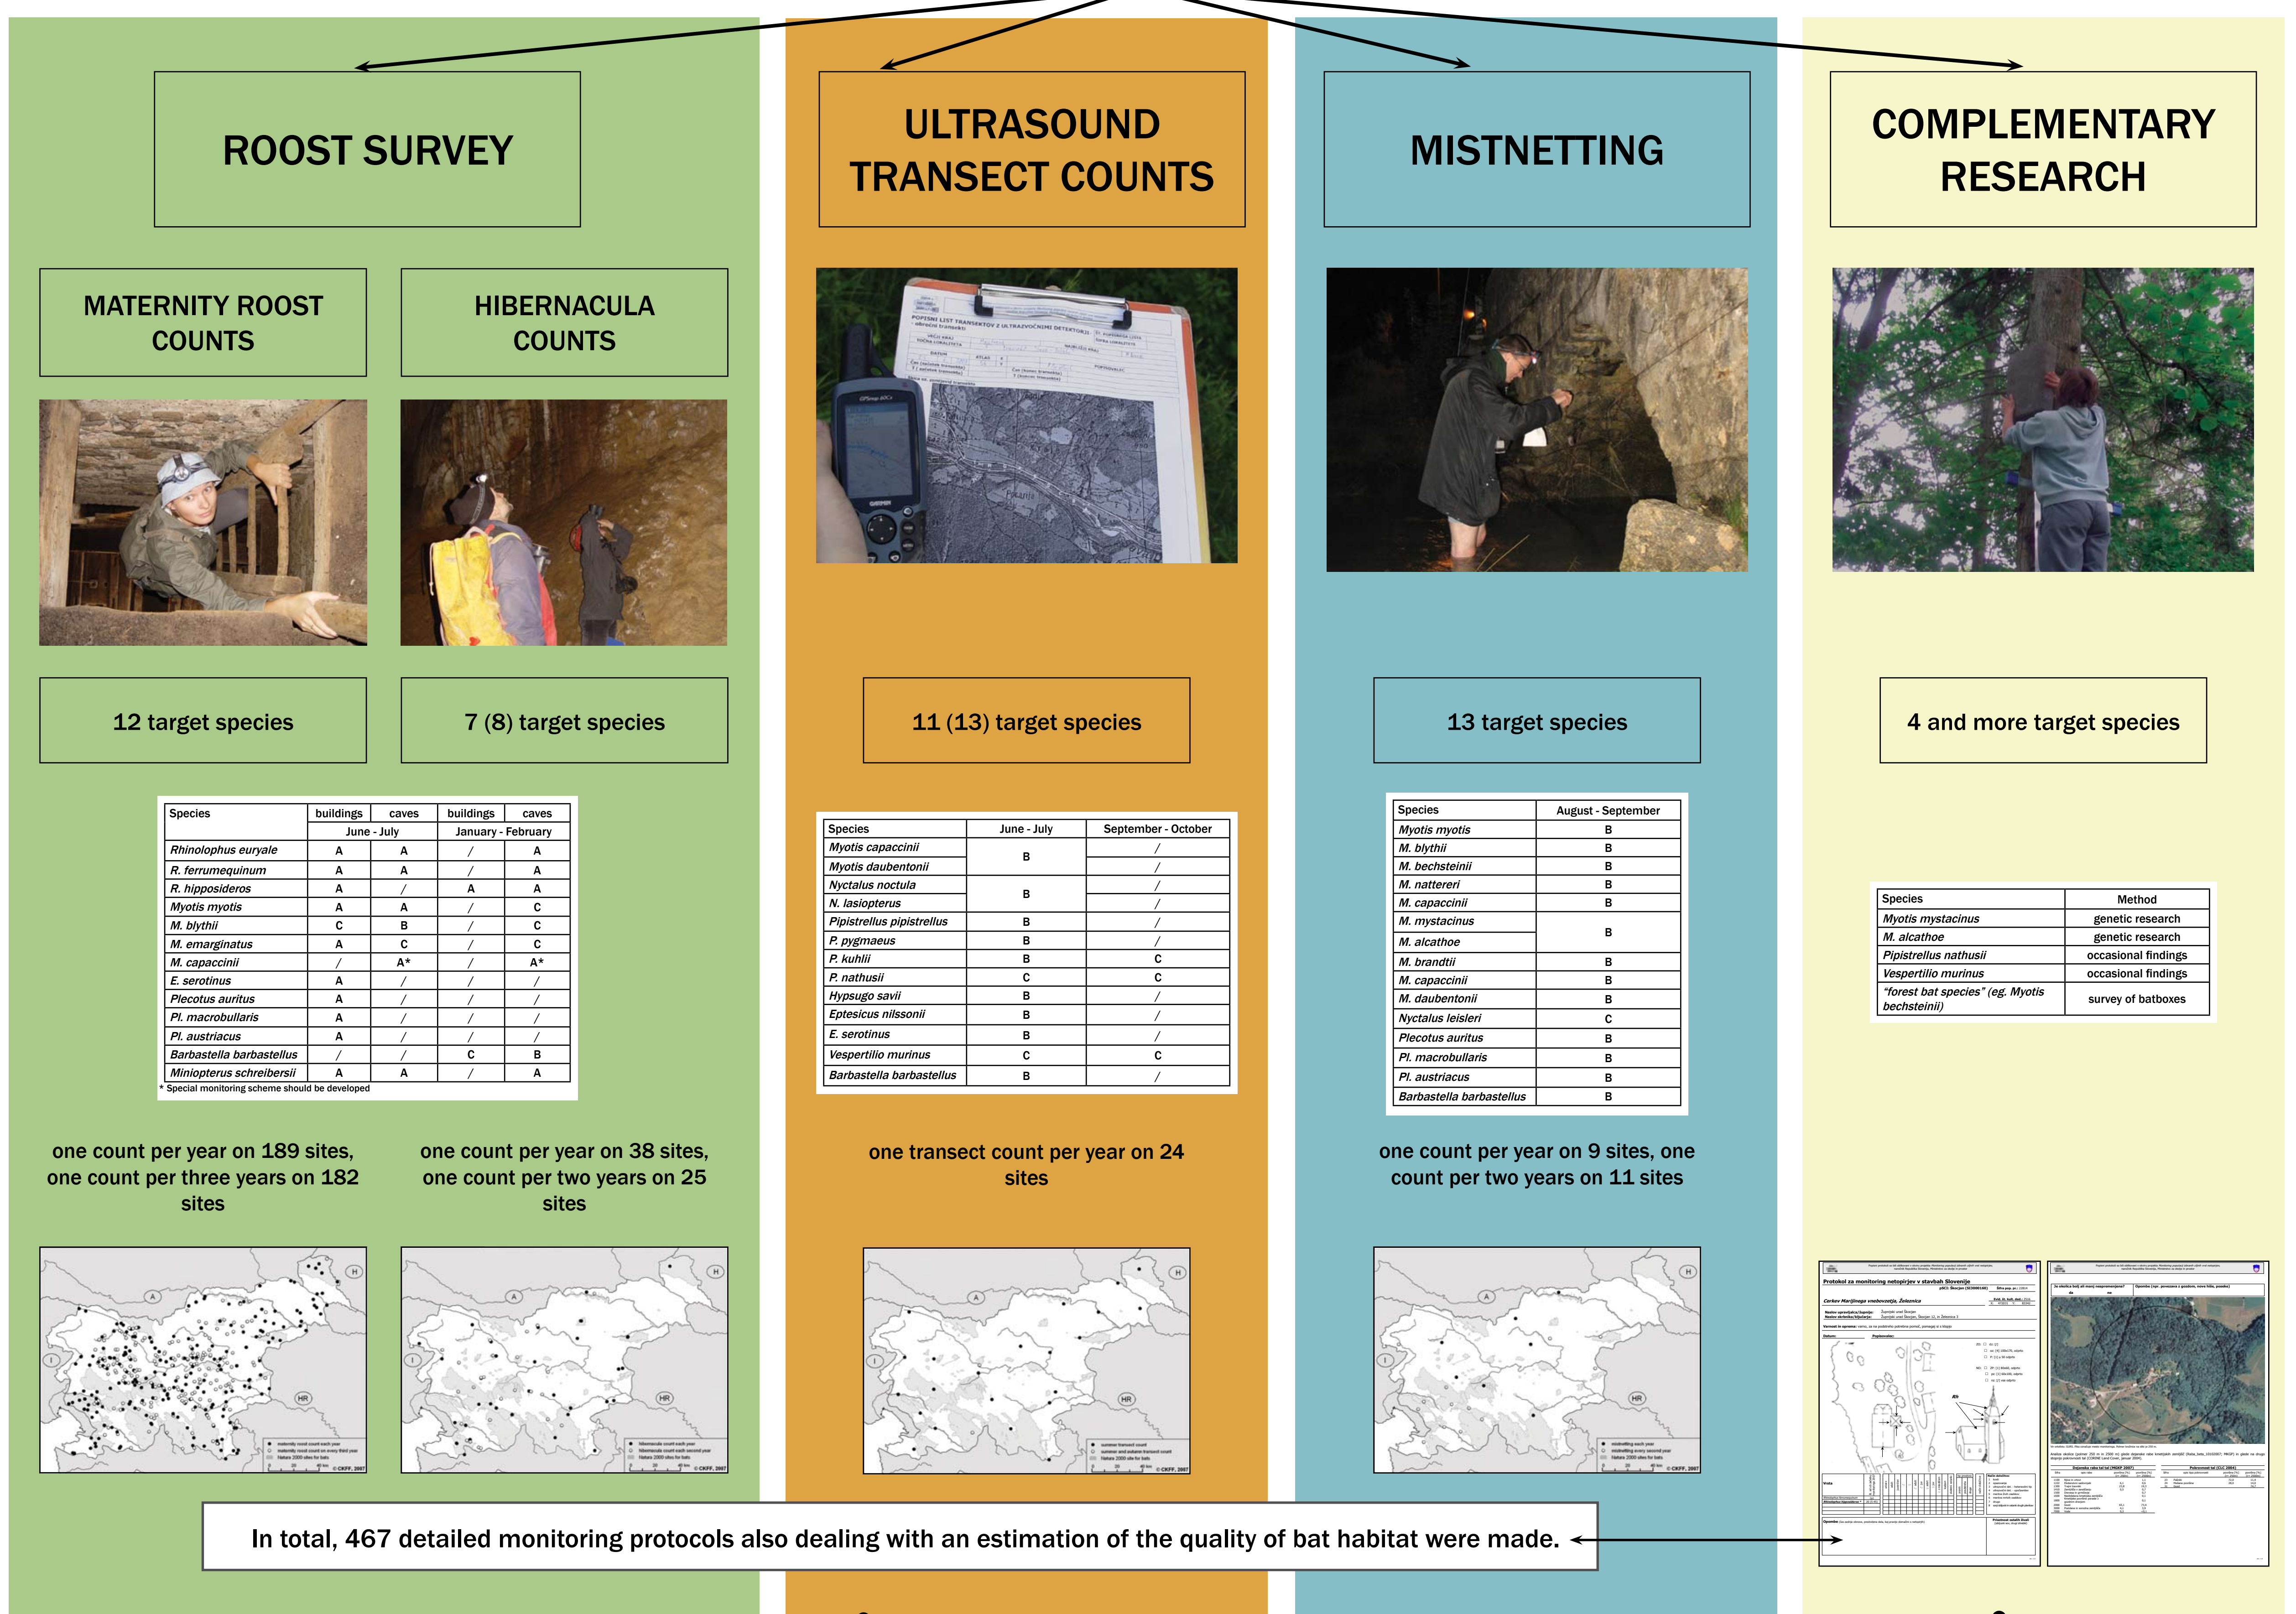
ROOST SURVEY

MATERNITY ROOST COUNTS

HIBERNACULA COUNTS

12 target species

7 (8) target species

| Species | buildings | caves | buildings | caves |
|---|---|---|---|---|
| | June - July | | January - February | |
| Rhinolophus euryale | A | A | / | A |
| R. ferrumequinum | A | A | / | A |
| R. hipposideros | A | / | A | A |
| Myotis myotis | A | A | / | C |
| M. blythii | C | B | / | C |
| M. emarginatus | A | C | / | C |
| M. capaccinii | / | A* | / | A* |
| E. serotinus | A | / | / | / |
| Plecotus auritus | A | / | / | / |
| Pl. macrobullaris | A | / | / | / |
| Pl. austriacus | A | / | / | / |
| Barbastella barbastellus | / | / | C | B |
| Miniopterus schreibersii | A | A | / | A |

* Special monitoring scheme should be developed

one count per year on 189 sites, one count per three years on 182 sites

one count per year on 38 sites, one count per two years on 25 sites

ULTRASOUND TRANSECT COUNTS

11 (13) target species

| Species | June - July | September - October |
|---|---|---|
| Myotis capaccinii | B | / |
| Myotis daubentonii | | / |
| Nyctalus noctula | B | / |
| N. lasiopterus | | / |
| Pipistrellus pipistrellus | B | / |
| P. pygmaeus | B | / |
| P. kuhlii | B | C |
| P. nathusii | C | C |
| Hypsugo savii | B | / |
| Eptesicus nilssonii | B | / |
| E. serotinus | B | / |
| Vespertilio murinus | C | C |
| Barbastella barbastellus | B | / |

one transect count per year on 24 sites

MISTNETTING

13 target species

| Species | August - September |
|---|---|
| Myotis myotis | B |
| M. blythii | B |
| M. bechsteinii | B |
| M. nattereri | B |
| M. capaccinii | B |
| M. mystacinus | B |
| M. alcathoe | |
| M. brandtii | B |
| M. capaccinii | B |
| M. daubentonii | B |
| Nyctalus leisleri | C |
| Plecotus auritus | B |
| Pl. macrobullaris | B |
| Pl. austriacus | B |
| Barbastella barbastellus | B |

one count per year on 9 sites, one count per two years on 11 sites

COMPLEMENTARY RESEARCH

4 and more target species

| Species | Method |
|---|---|
| Myotis mystacinus | genetic research |
| M. alcathoe | genetic research |
| Pipistrellus nathusii | occasional findings |
| Vespertilio murinus | occasional findings |
| "forest bat species" (eg. Myotis bechsteinii) | survey of batboxes |

In total, 467 detailed monitoring protocols also dealing with an estimation of the quality of bat habitat were made.